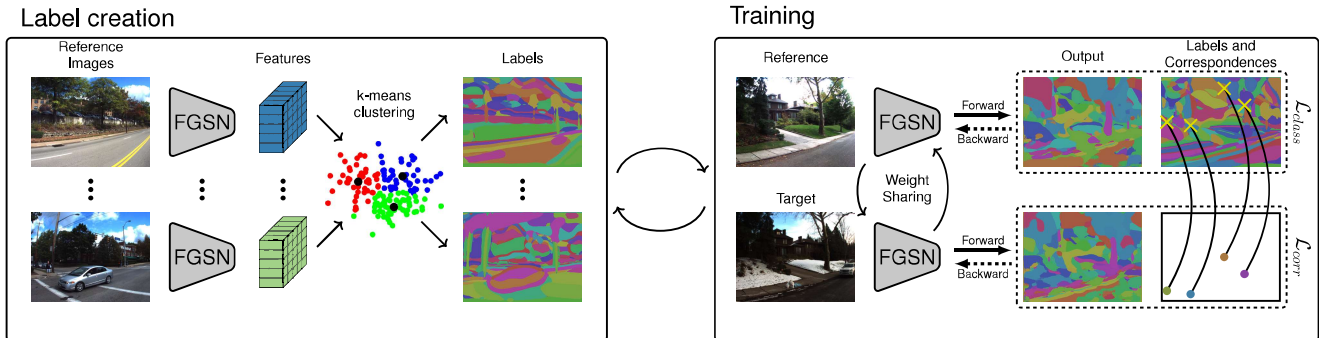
Label creation

Reference Images

FGSN

Features

k-means clustering

Labels

FGSN

Training

Reference

FGSN

Forward

Backward

Output

Labels and Correspondences

$\mathcal{L}_{class}$

Weight Sharing

Target

FGSN

Forward

Backward

$\mathcal{L}_{corr}$